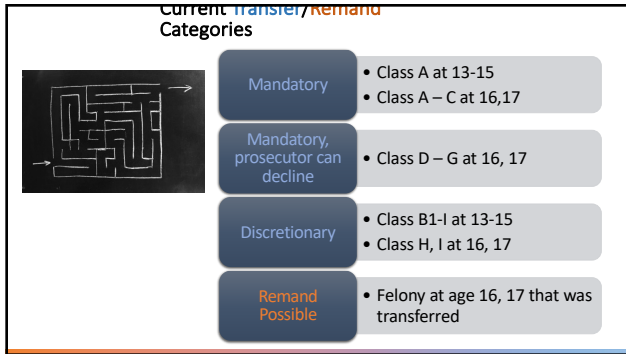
Current Transfer/Remand Categories

Mandatory
• Class A at 13-15
• Class A – C at 16,17

Mandatory, prosecutor can decline
• Class D – G at 16, 17

Discretionary
• Class B1-I at 13-15
• Class H, I at 16, 17

Remand Possible
• Felony at age 16, 17 that was transferred